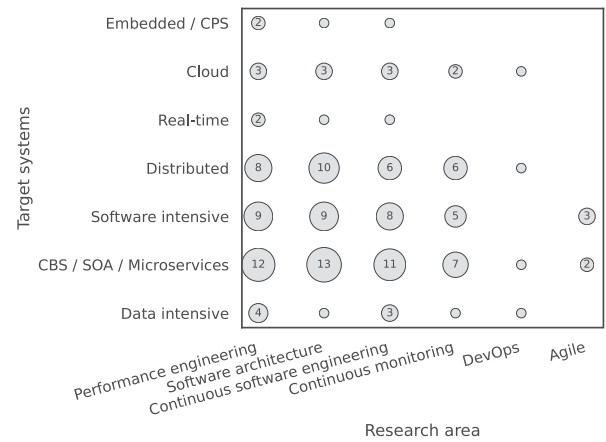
Target systems

Embedded / CPS
Cloud
Real-time
Distributed
Software intensive
CBS / SOA / Microservices
Data intensive

2
3 3 3 2
2
8 10 6 6
9 9 8 5 3
12 13 11 7 2
4 3

Performance engineering
Software architecture
Continuous software engineering
Continuous monitoring
DevOps
Agile

Research area